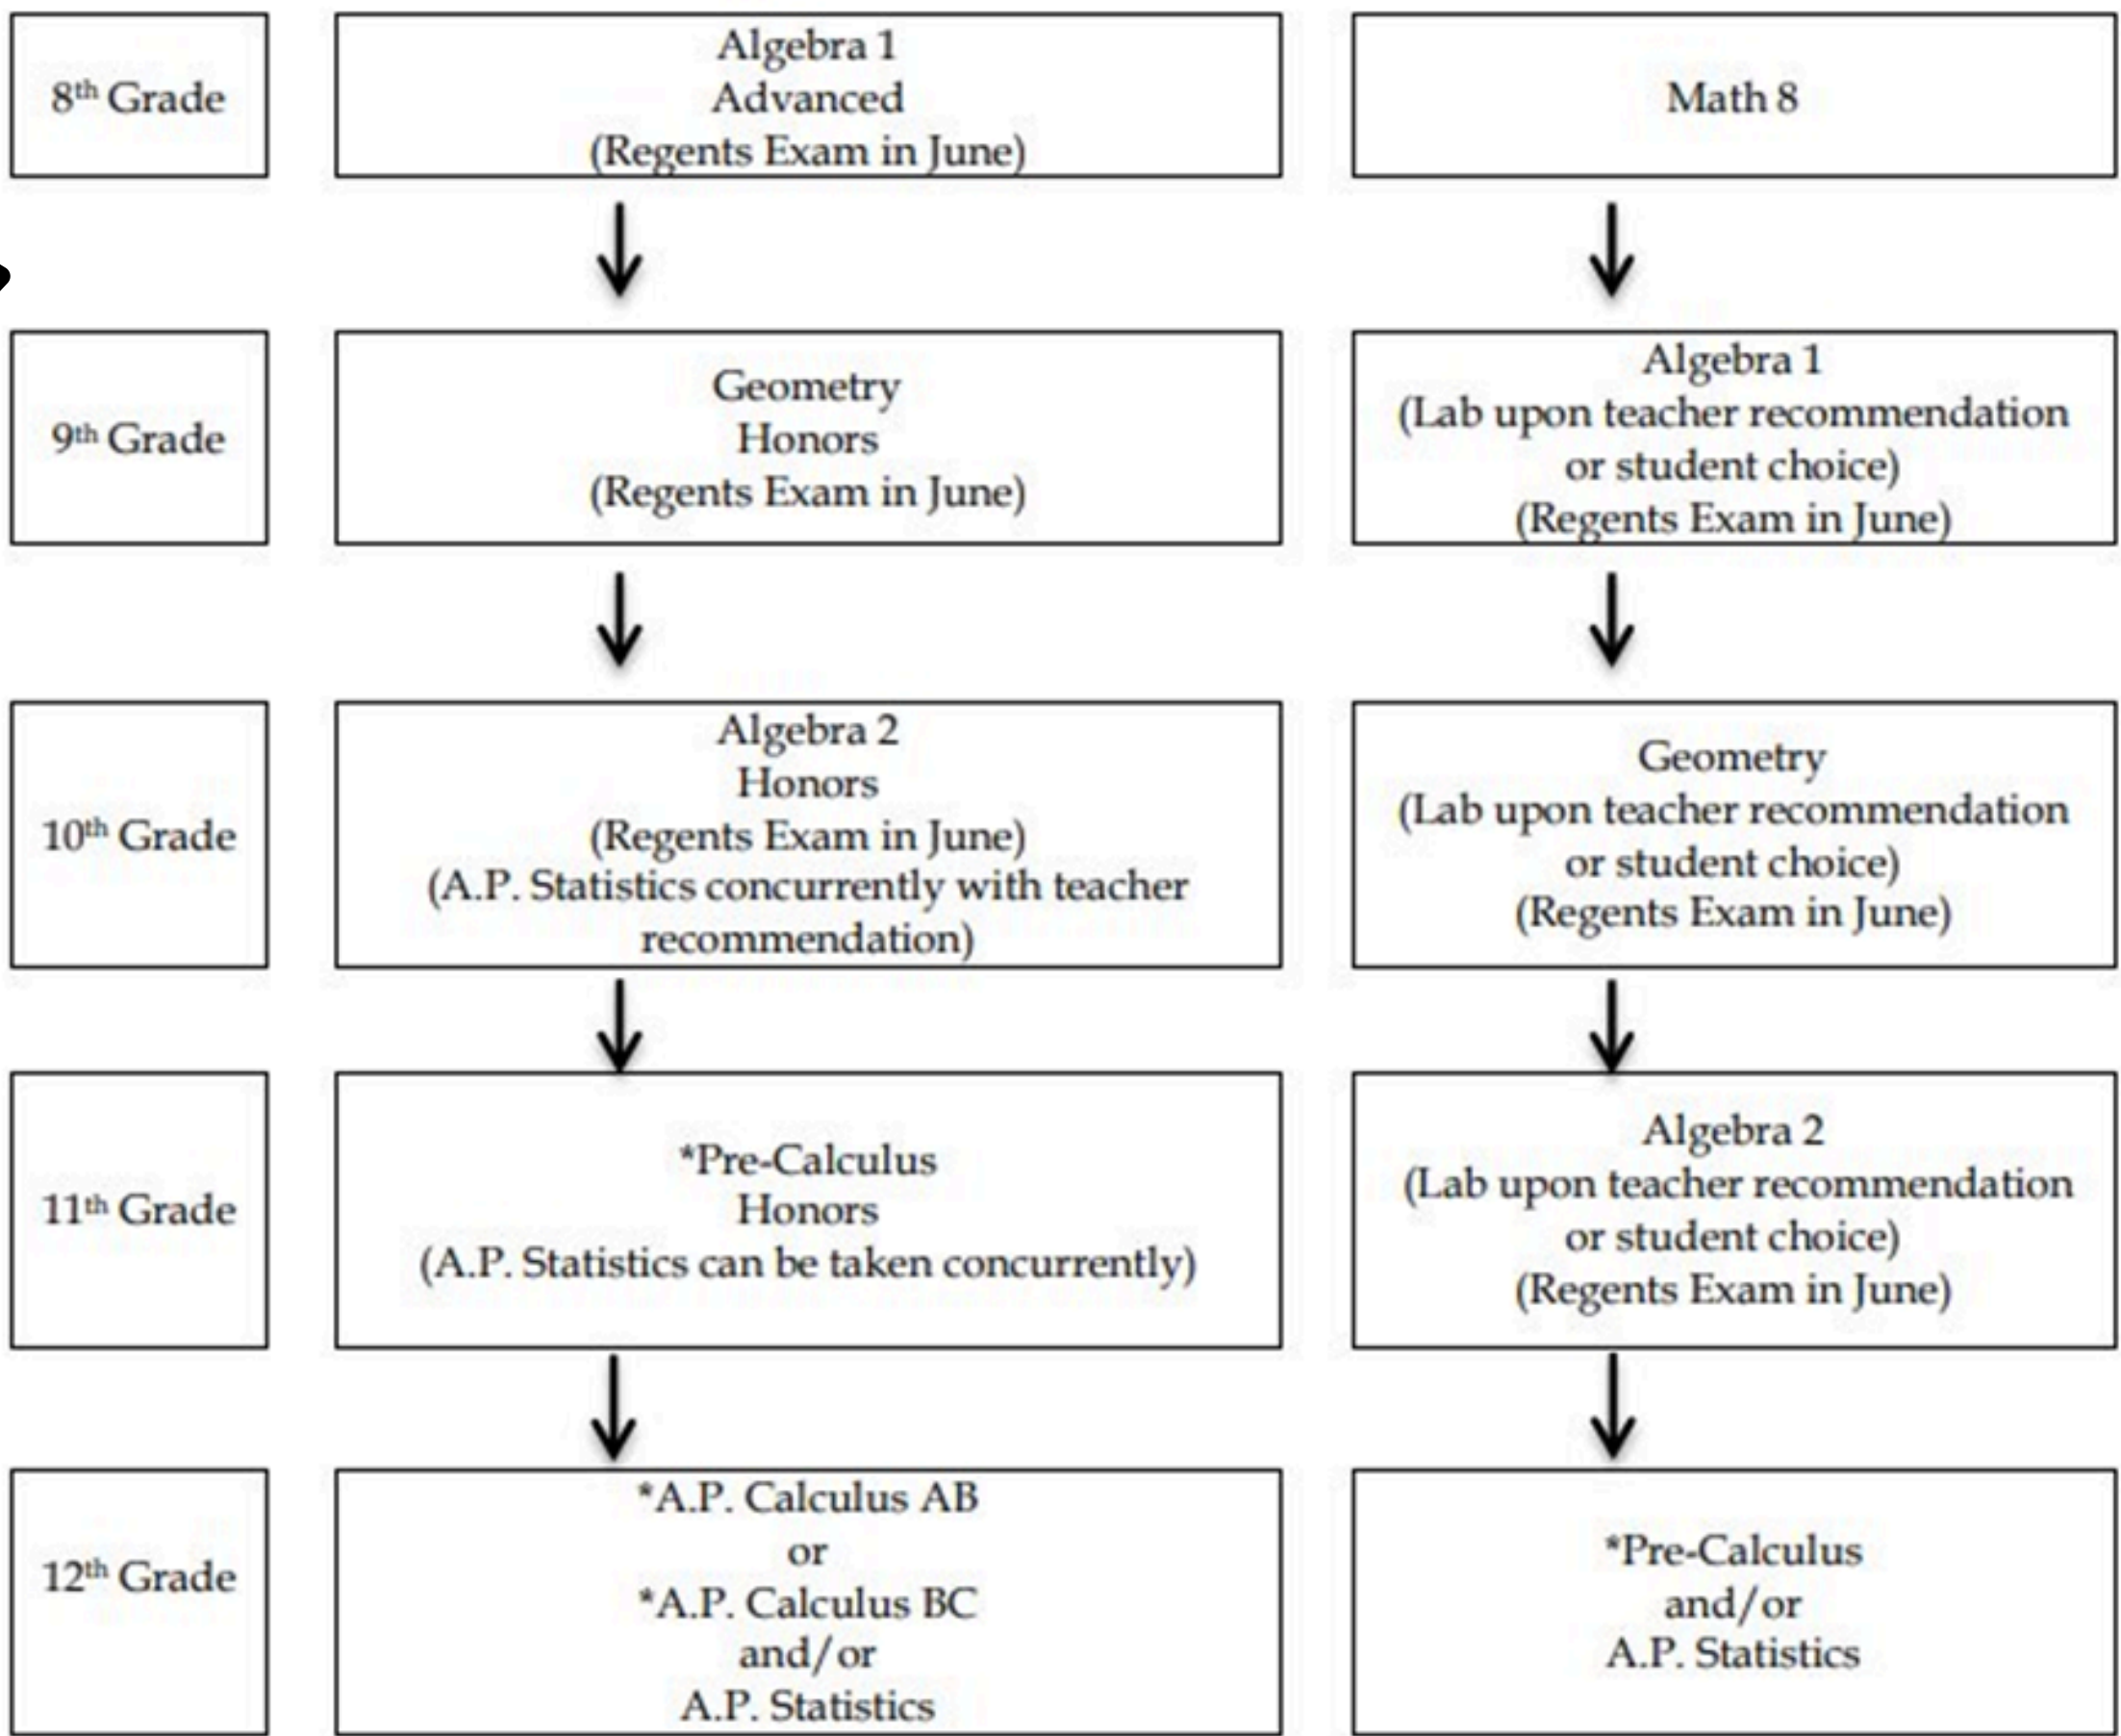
8th Grade

Algebra 1
Advanced
(Regents Exam in June)

Math 8

9th Grade

Geometry
Honors
(Regents Exam in June)

Algebra 1
(Lab upon teacher recommendation or student choice)
(Regents Exam in June)

10th Grade

Algebra 2
Honors
(Regents Exam in June)
(A.P. Statistics concurrently with teacher recommendation)

Geometry
(Lab upon teacher recommendation or student choice)
(Regents Exam in June)

11th Grade

*Pre-Calculus
Honors
(A.P. Statistics can be taken concurrently)

Algebra 2
(Lab upon teacher recommendation or student choice)
(Regents Exam in June)

12th Grade

*A.P. Calculus AB
or
*A.P. Calculus BC
and/or
A.P. Statistics

*Pre-Calculus
and/or
A.P. Statistics